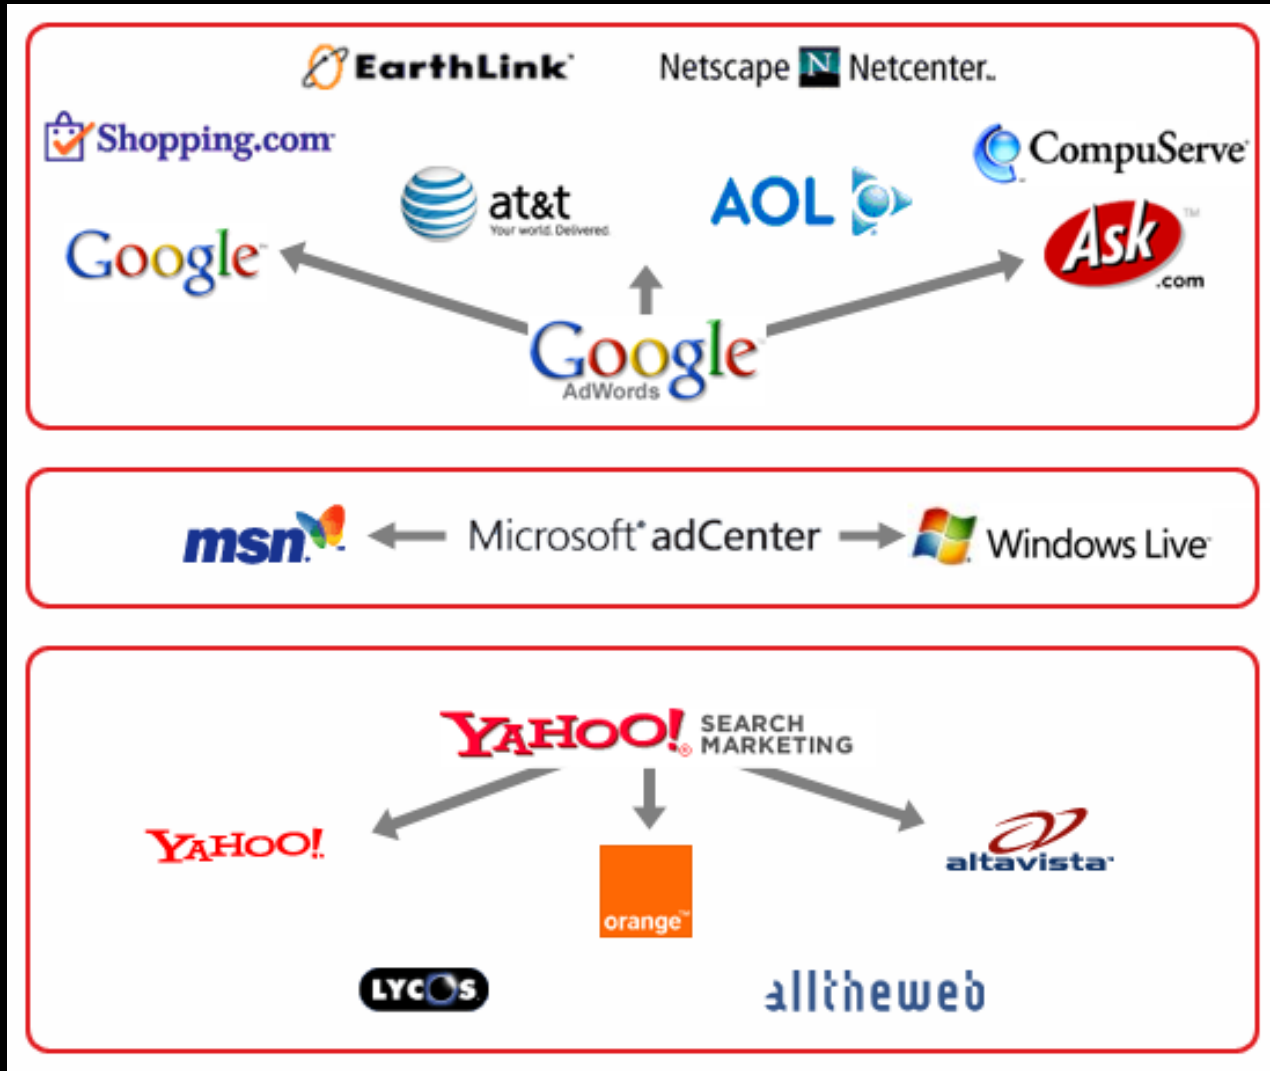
EarthLink

Netscape N Netcenter.

Shopping.com

CompuServe

at&t
Your world. Delivered.

AOL

Google

Ask
.com

Google
AdWords

msn

Microsoft adCenter

Windows Live

YAHOO! SEARCH MARKETING

YAHOO!

orange

altavista

LYCOS

alltheweb